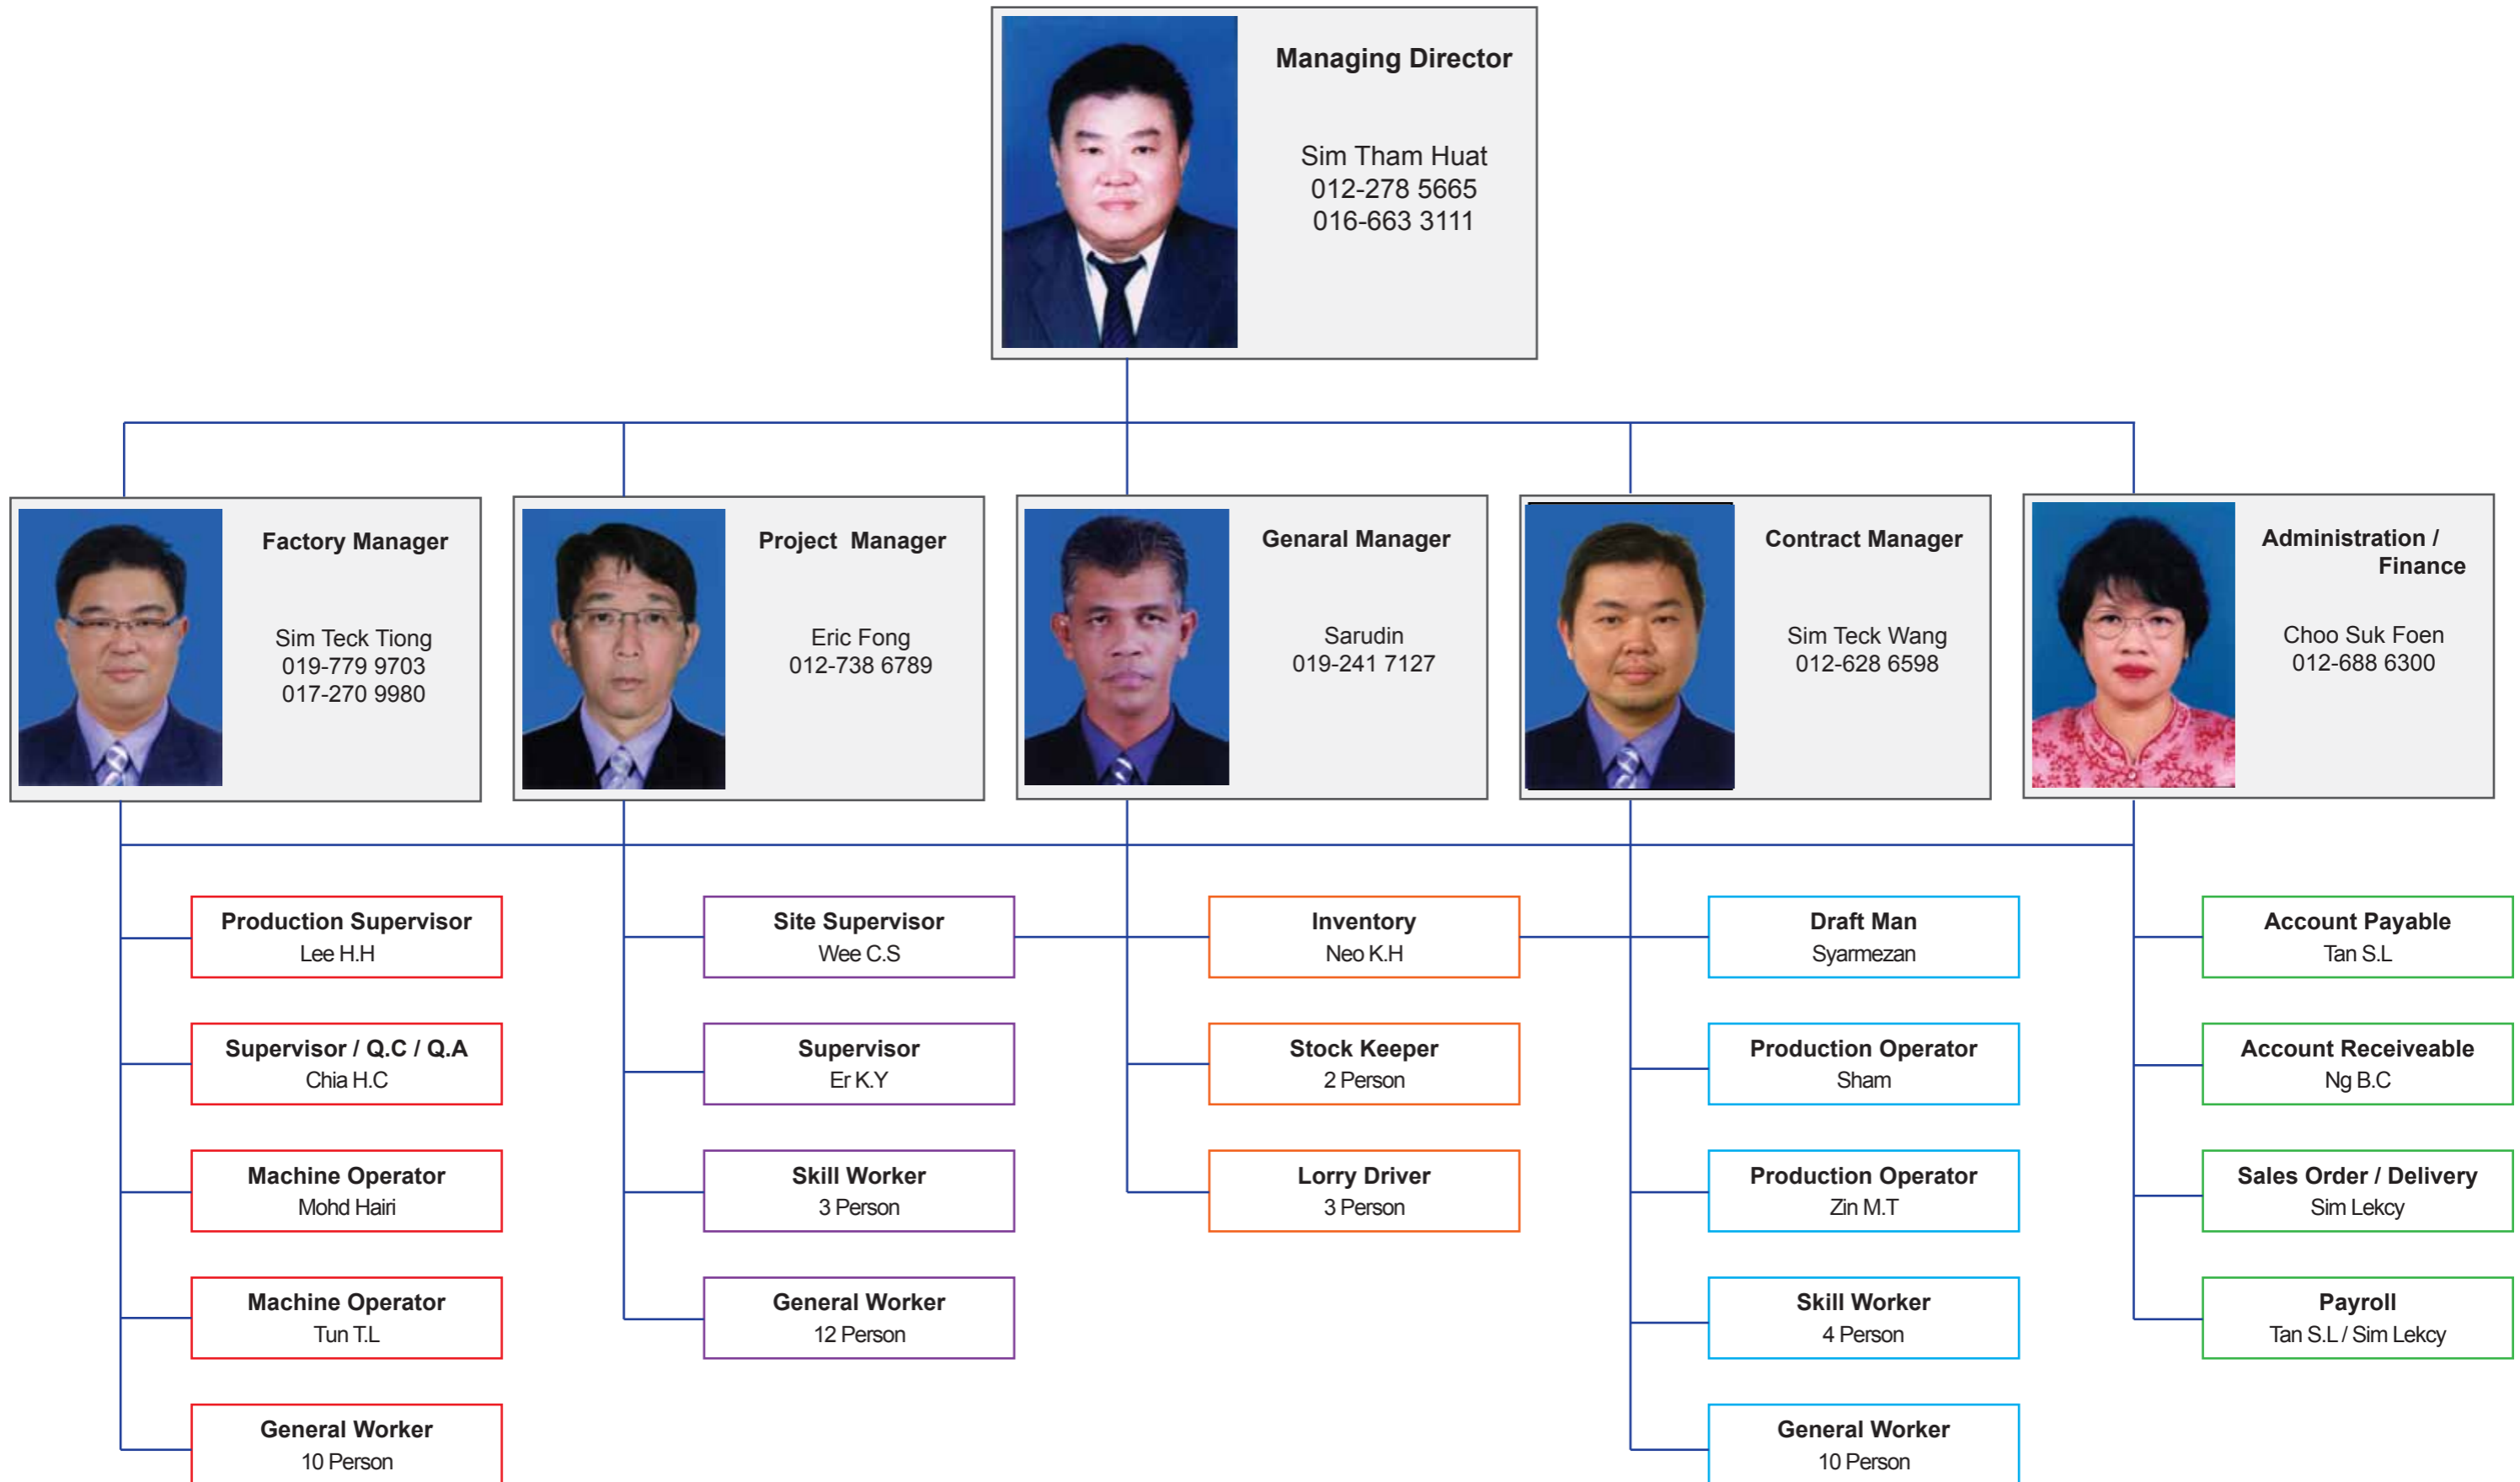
Managing Director

Sim Tham Huat
012-278 5665
016-663 3111

Factory Manager

Sim Teck Tiong
019-779 9703
017-270 9980

Project Manager

Eric Fong
012-738 6789

Genaral Manager

Sarudin
019-241 7127

Contract Manager

Sim Teck Wang
012-628 6598

Administration / Finance

Choo Suk Foen
012-688 6300

Production Supervisor
Lee H.H

Supervisor / Q.C / Q.A
Chia H.C

Machine Operator
Mohd Hairi

Machine Operator
Tun T.L

General Worker
10 Person

Site Supervisor
Wee C.S

Supervisor
Er K.Y

Skill Worker
3 Person

General Worker
12 Person

Inventory
Neo K.H

Stock Keeper
2 Person

Lorry Driver
3 Person

Draft Man
Syarmezan

Production Operator
Sham

Production Operator
Zin M.T

Skill Worker
4 Person

General Worker
10 Person

Account Payable
Tan S.L

Account Receiveable
Ng B.C

Sales Order / Delivery
Sim Lekcy

Payroll
Tan S.L / Sim Lekcy